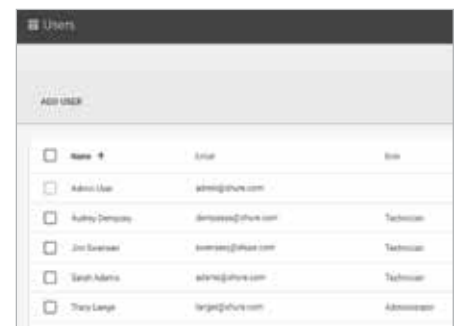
Users

ADD USER

| | Name ↑ | Email | Role |
|---|---|---|---|
| ☐ | Admin User | admin@shure.com | |
| ☐ | Audrey Dempsey | dempseya@shure.com | Technician |
| ☐ | Jim Swensen | swensenj@shure.com | Technician |
| ☐ | Sarah Adams | adamss@shure.com | Technician |
| ☐ | Tracy Lange | langet@shure.com | Administrator |